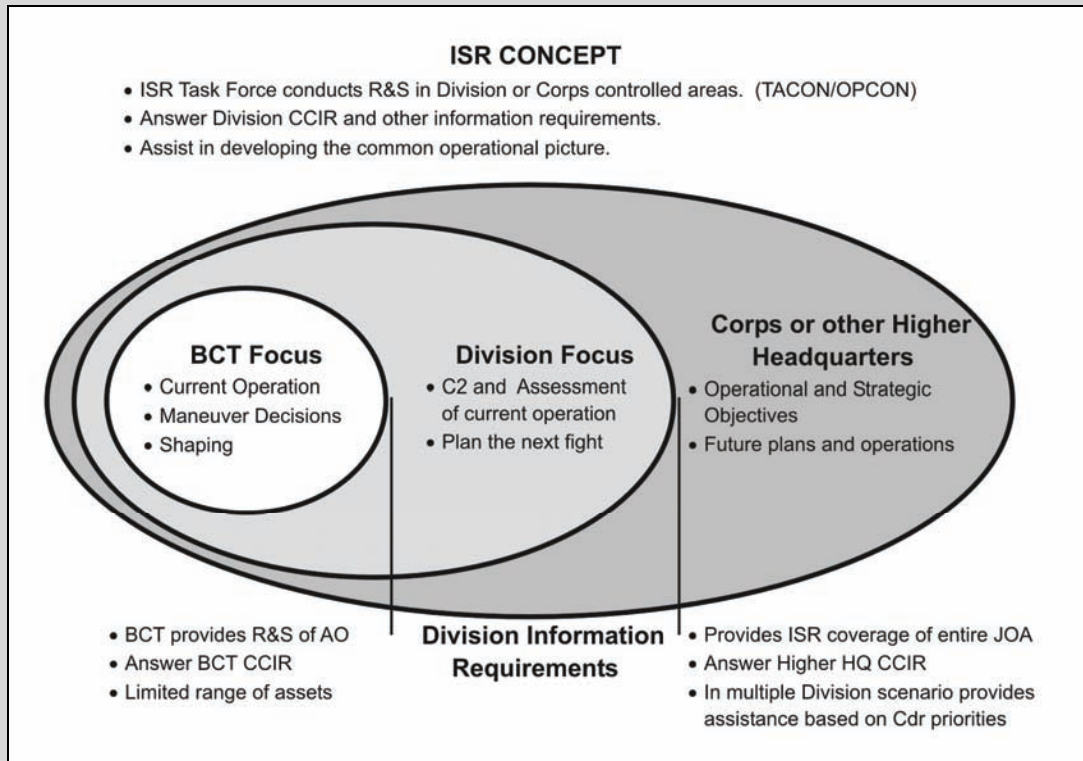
ISR CONCEPT

• ISR Task Force conducts R&S in Division or Corps controlled areas. (TACON/OPCON)
• Answer Division CCIR and other information requirements.
• Assist in developing the common operational picture.

BCT Focus
• Current Operation
• Maneuver Decisions
• Shaping

Division Focus
• C2 and Assessment of current operation
• Plan the next fight

Corps or other Higher Headquarters
• Operational and Strategic Objectives
• Future plans and operations

• BCT provides R&S of AO
• Answer BCT CCIR
• Limited range of assets

Division Information Requirements

• Provides ISR coverage of entire JOA
• Answer Higher HQ CCIR
• In multiple Division scenario provides assistance based on Cdr priorities